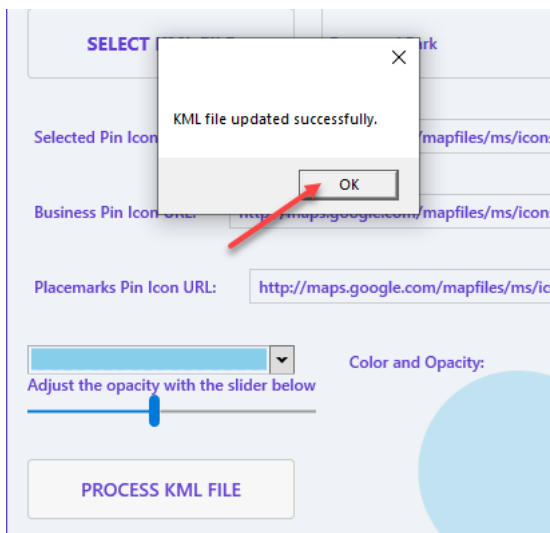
SELECT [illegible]

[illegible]rk

×

KML file updated successfully.

OK

Selected Pin Icon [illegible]

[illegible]/mapfiles/ms/icons

Business Pin Icon URL:

http://maps.google.com/mapfiles/ms/icons

Placemarks Pin Icon URL:

http://maps.google.com/mapfiles/ms/ic

Adjust the opacity with the slider below

Color and Opacity:

PROCESS KML FILE